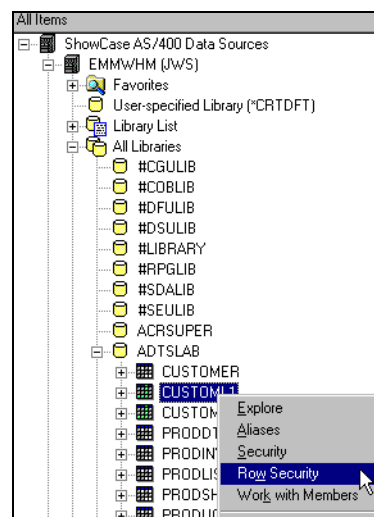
All Items
ShowCase AS/400 Data Sources
EMMWHM (JWS)
Favorites
User-specified Library (*CRTDFT)
Library List
All Libraries
#CGULIB
#COBLIB
#DFULIB
#DSULIB
#LIBRARY
#RPGLIB
#SDALIB
#SEULIB
ACRSUPER
ADTSLAB
CUSTOMER
CUSTOML1
CUSTOM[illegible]
PRODDT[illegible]
PRODIN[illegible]
PRODLIS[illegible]
PRODSH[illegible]
PRODUC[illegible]
Explore
Aliases
Security
Row Security
Work with Members